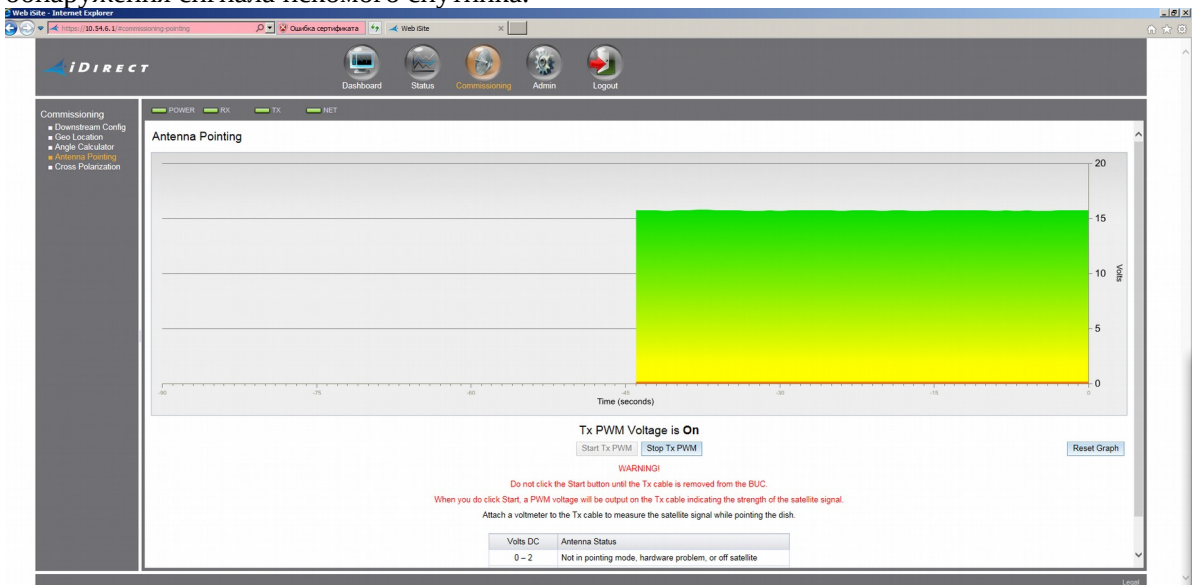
обнаружения сигнала искомого спутника.

Web iSite - Internet Explorer

https://10.54.6.1/#commissioning-pointing

Ошибка сертификата

Web iSite

iDIRECT

Dashboard

Status

Commissioning

Admin

Logout

Commissioning

■ Downstream Config
■ Geo Location
■ Angle Calculator
■ Antenna Pointing
■ Cross Polarization

POWER RX TX NET

Antenna Pointing

20

15

10

5

0

Volts

-90 -75 -60 -45 -30 -15 0

Time (seconds)

Tx PWM Voltage is **On**

Start Tx PWM Stop Tx PWM

Reset Graph

WARNING!

Do not click the Start button until the Tx cable is removed from the BUC.

When you do click Start, a PWM voltage will be output on the Tx cable indicating the strength of the satellite signal.

Attach a voltmeter to the Tx cable to measure the satellite signal while pointing the dish.

| Volts DC | Antenna Status |
|---|---|
| 0 – 2 | Not in pointing mode, hardware problem, or off satellite |

Legal